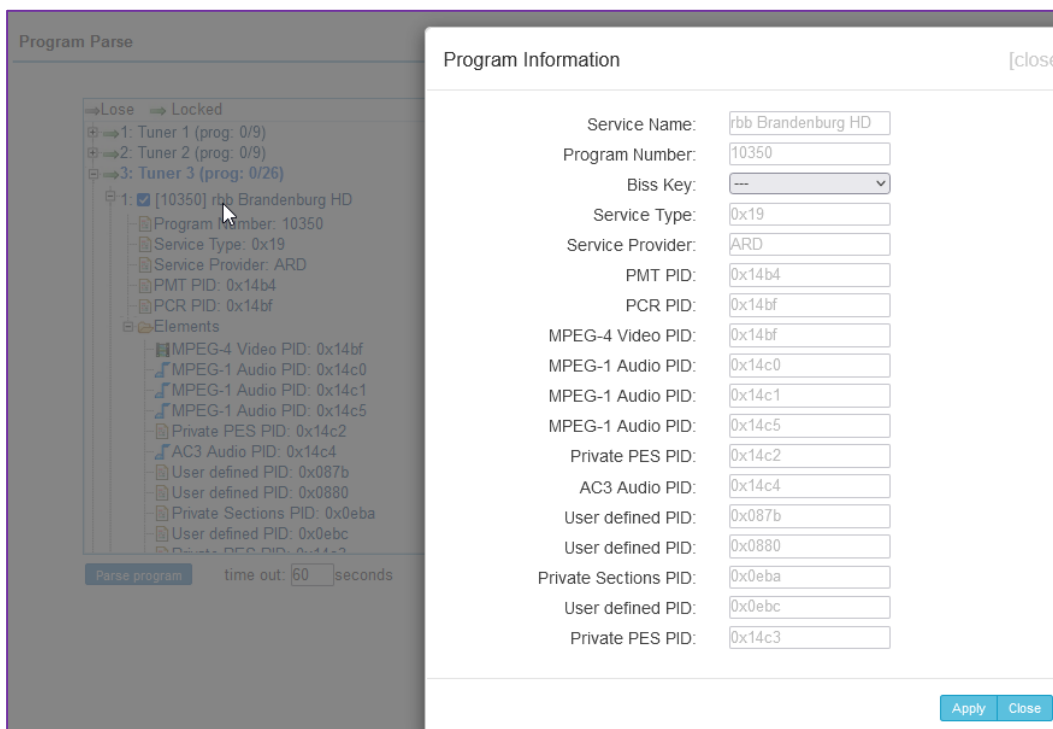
Program Parse

⇒Lose ⇒ Locked
⇒1: Tuner 1 (prog: 0/9)
⇒2: Tuner 2 (prog: 0/9)
⇒3: Tuner 3 (prog: 0/26)
1: [10350] rbb Brandenburg HD
Program Number: 10350
Service Type: 0x19
Service Provider: ARD
PMT PID: 0x14b4
PCR PID: 0x14bf
Elements
MPEG-4 Video PID: 0x14bf
MPEG-1 Audio PID: 0x14c0
MPEG-1 Audio PID: 0x14c1
MPEG-1 Audio PID: 0x14c5
Private PES PID: 0x14c2
AC3 Audio PID: 0x14c4
User defined PID: 0x087b
User defined PID: 0x0880
Private Sections PID: 0x0eba
User defined PID: 0x0ebc
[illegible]

Parse program time out: 60 seconds

Program Information [close

| | |
|---|---|
| Service Name: | rbb Brandenburg HD |
| Program Number: | 10350 |
| Biss Key: | --- |
| Service Type: | 0x19 |
| Service Provider: | ARD |
| PMT PID: | 0x14b4 |
| PCR PID: | 0x14bf |
| MPEG-4 Video PID: | 0x14bf |
| MPEG-1 Audio PID: | 0x14c0 |
| MPEG-1 Audio PID: | 0x14c1 |
| MPEG-1 Audio PID: | 0x14c5 |
| Private PES PID: | 0x14c2 |
| AC3 Audio PID: | 0x14c4 |
| User defined PID: | 0x087b |
| User defined PID: | 0x0880 |
| Private Sections PID: | 0x0eba |
| User defined PID: | 0x0ebc |
| Private PES PID: | 0x14c3 |

Apply Close